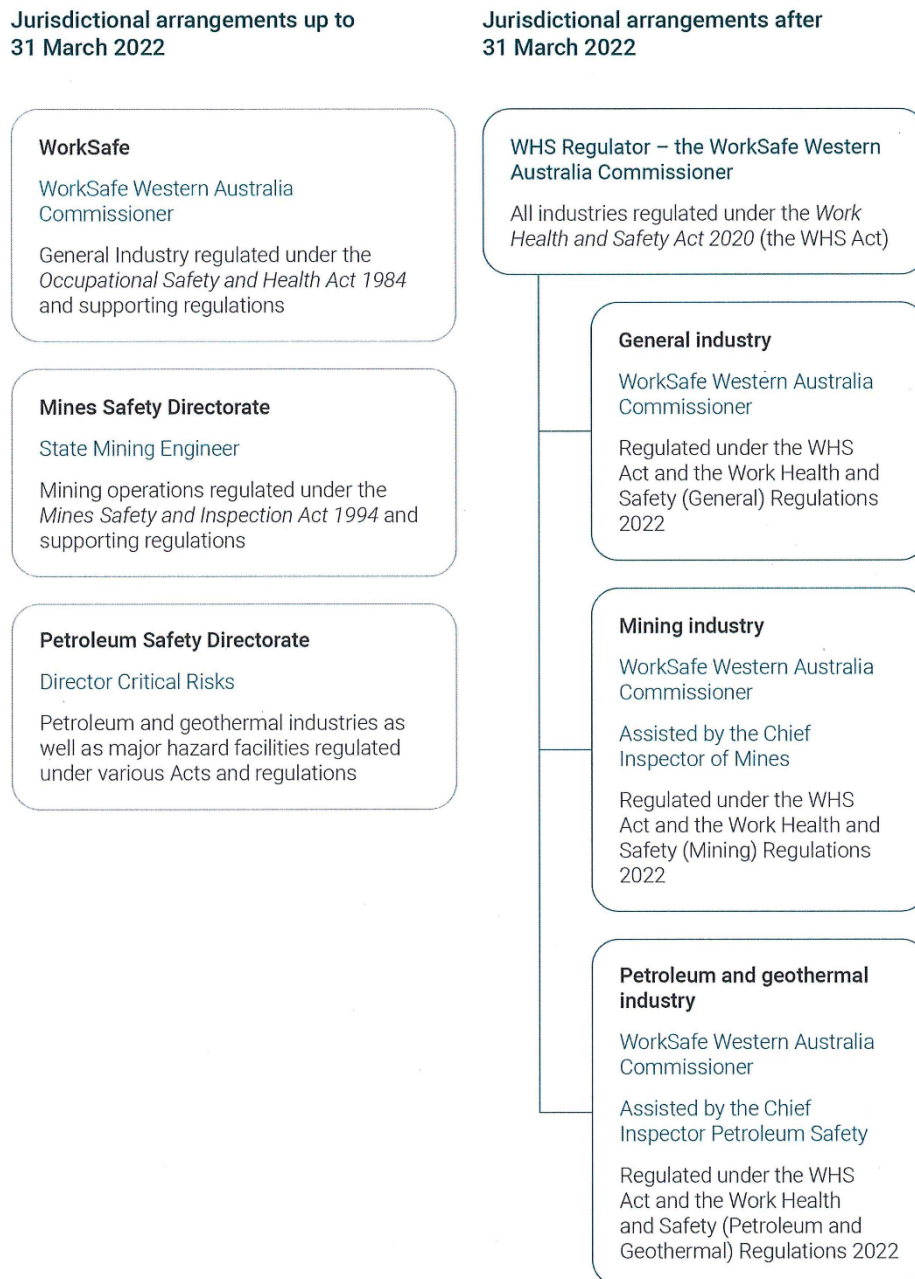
Jurisdictional arrangements up to 31 March 2022

WorkSafe

WorkSafe Western Australia Commissioner

General Industry regulated under the *Occupational Safety and Health Act 1984* and supporting regulations

Mines Safety Directorate

State Mining Engineer

Mining operations regulated under the *Mines Safety and Inspection Act 1994* and supporting regulations

Petroleum Safety Directorate

Director Critical Risks

Petroleum and geothermal industries as well as major hazard facilities regulated under various Acts and regulations

Jurisdictional arrangements after 31 March 2022

WHS Regulator – the WorkSafe Western Australia Commissioner

All industries regulated under the *Work Health and Safety Act 2020* (the WHS Act)

General industry

WorkSafe Western Australia Commissioner

Regulated under the WHS Act and the Work Health and Safety (General) Regulations 2022

Mining industry

WorkSafe Western Australia Commissioner

Assisted by the Chief Inspector of Mines

Regulated under the WHS Act and the Work Health and Safety (Mining) Regulations 2022

Petroleum and geothermal industry

WorkSafe Western Australia Commissioner

Assisted by the Chief Inspector Petroleum Safety

Regulated under the WHS Act and the Work Health and Safety (Petroleum and Geothermal) Regulations 2022